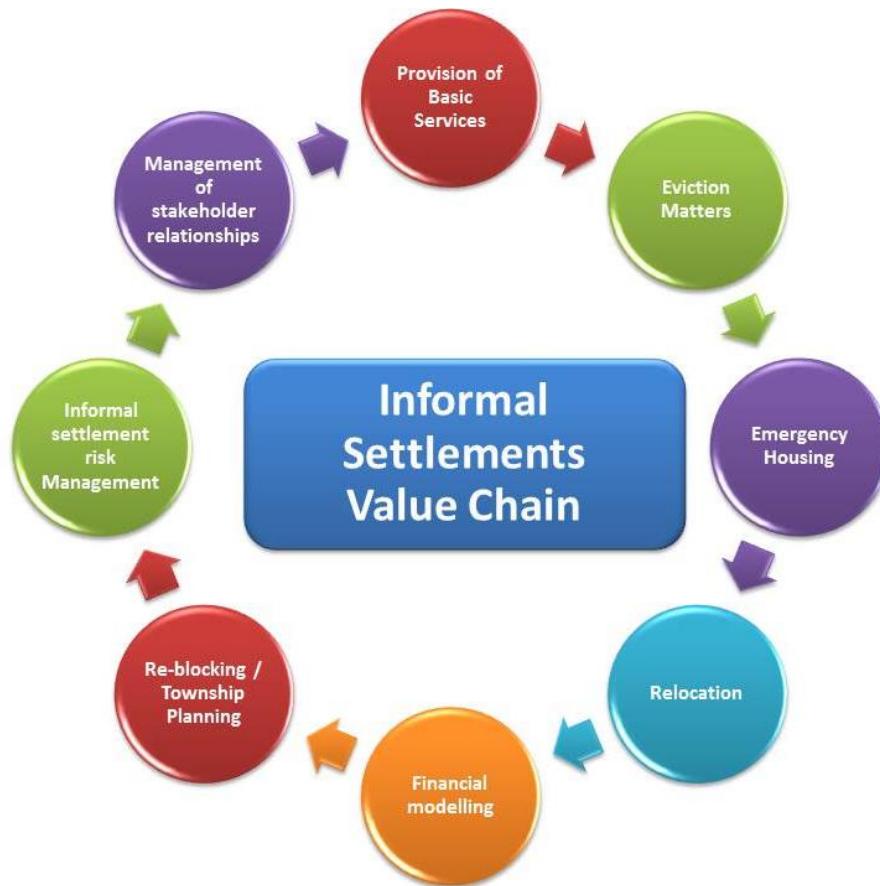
Informal Settlements Value Chain

Provision of Basic Services

Eviction Matters

Emergency Housing

Relocation

Financial modelling

Re-blocking / Township Planning

Informal settlement risk Management

Management of stakeholder relationships